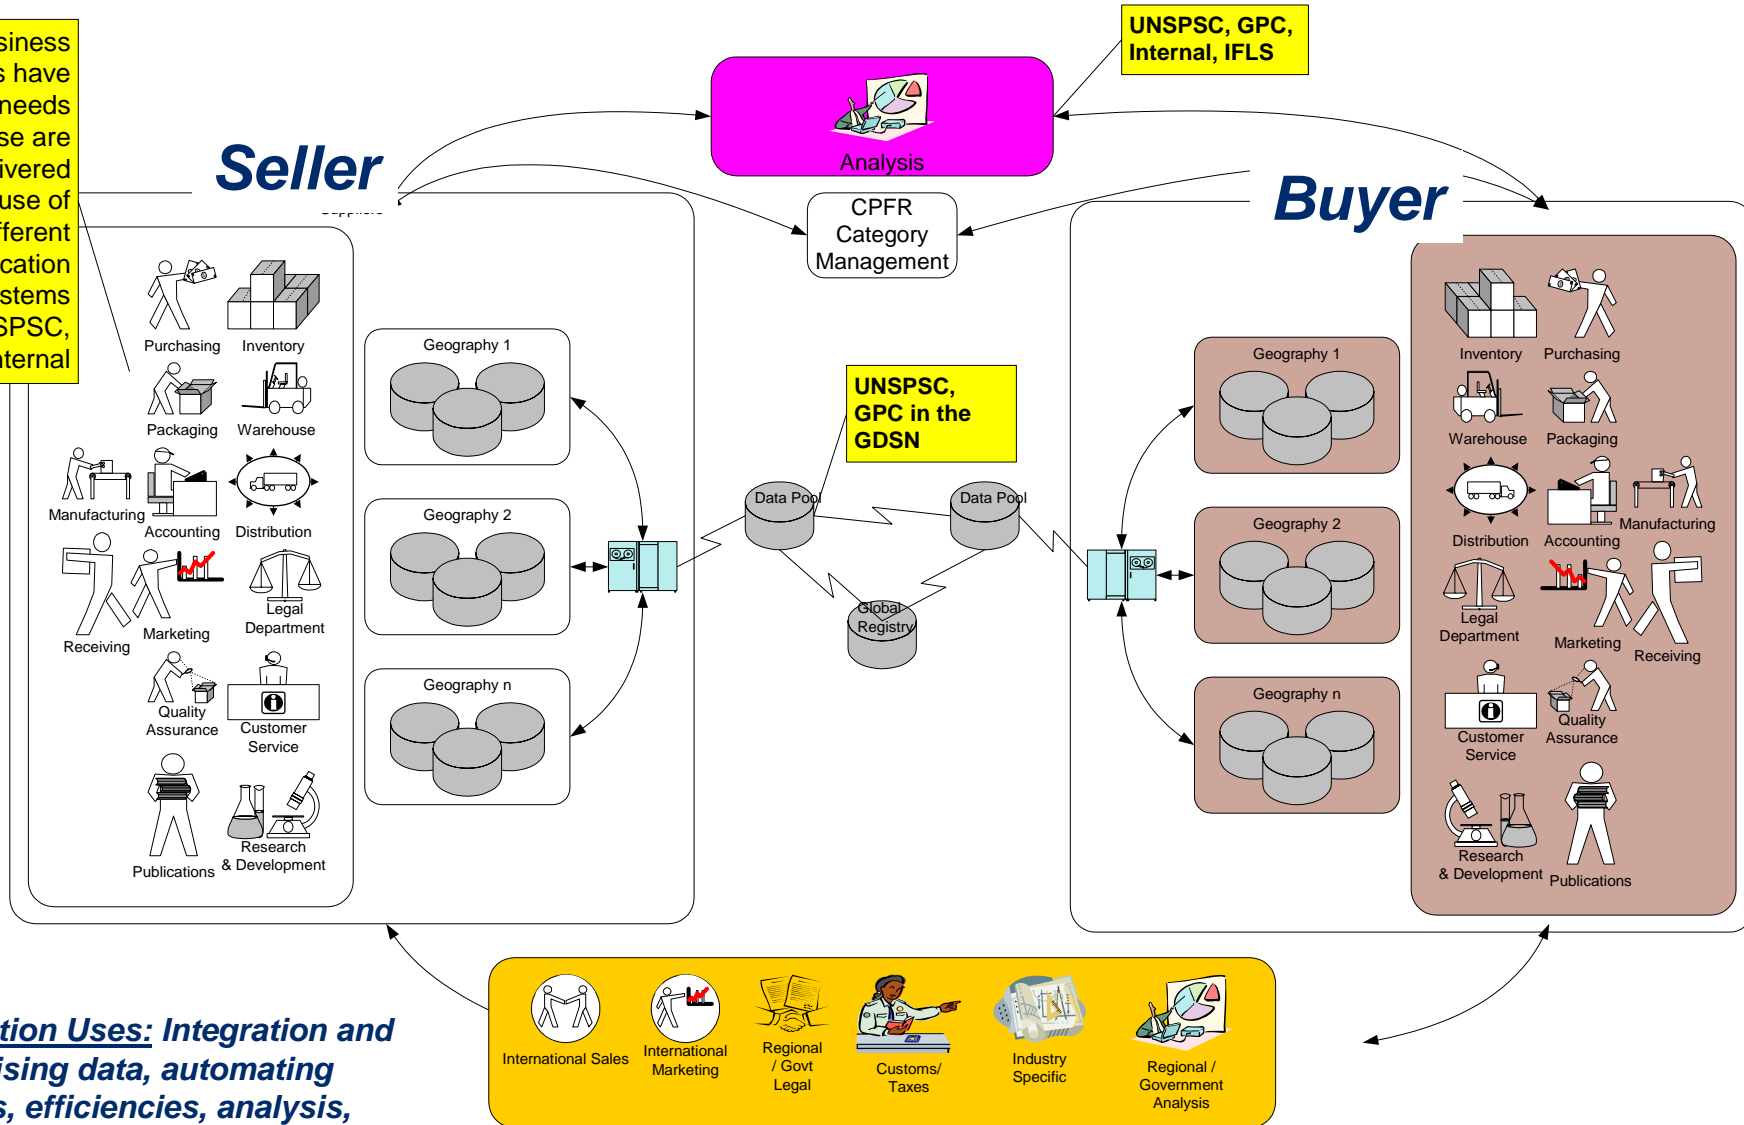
siness
s have
needs
se are
ivered
use of
fferent
cation
stems
SPSC,
nternal

Seller

UNSPSC, GPC, Internal, IFLS

Analysis

CPFR Category Management

Buyer

Purchasing
Inventory
Packaging
Warehouse
Manufacturing
Accounting
Distribution
Receiving
Marketing
Legal Department
Quality Assurance
Customer Service
Publications
Research & Development

Geography 1
Geography 2
Geography n

UNSPSC, GPC in the GDSN

Data Pool
Data Pool
Global Registry

Geography 1
Geography 2
Geography n

Inventory
Purchasing
Warehouse
Packaging
Distribution
Accounting
Manufacturing
Legal Department
Marketing
Receiving
Customer Service
Quality Assurance
Research & Development
Publications

International Sales
International Marketing
Regional / Govt Legal
Customs/ Taxes
Industry Specific
Regional / Government Analysis

tion Uses: Integration and
ising data, automating
s, efficiencies, analysis,